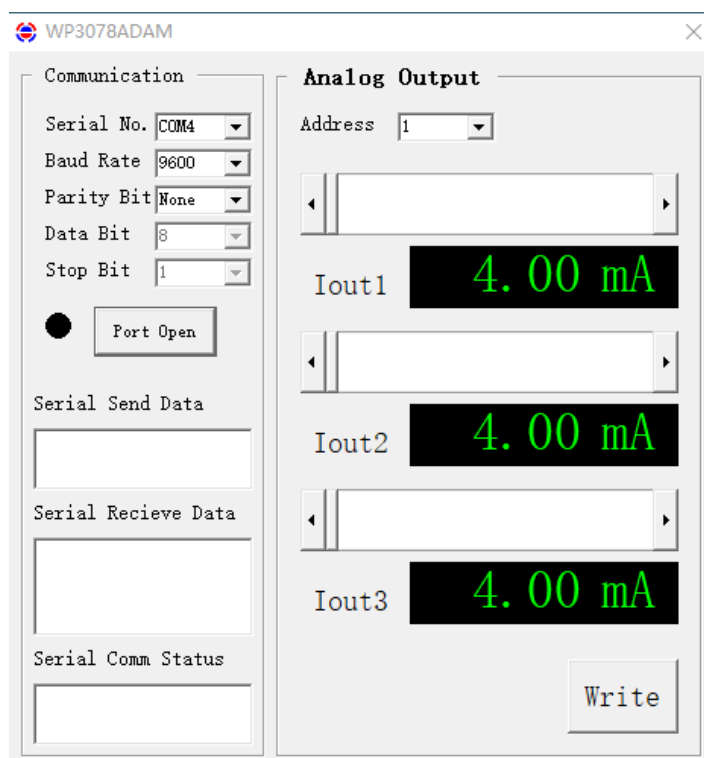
WP3078ADAM

Communication

Serial No. COM4
Baud Rate 9600
Parity Bit None
Data Bit 8
Stop Bit 1

Port Open

Serial Send Data

Serial Recieve Data

Serial Comm Status

Analog Output

Address 1

Iout1 4.00 mA

Iout2 4.00 mA

Iout3 4.00 mA

Write